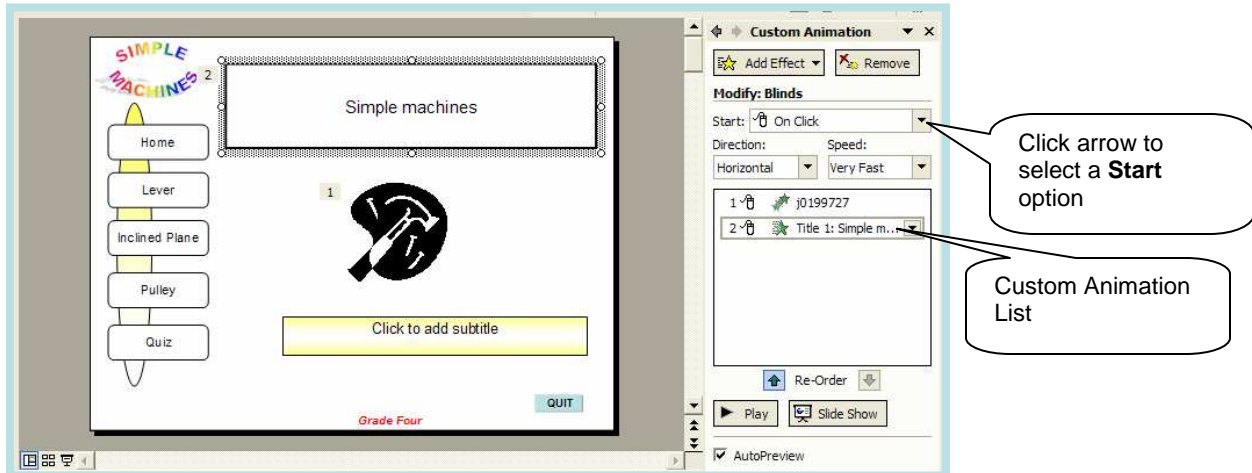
SIMPLE MACHINES

2

Simple machines

Home

Lever

Inclined Plane

Pulley

Quiz

1

Click to add subtitle

QUIT

Grade Four

Custom Animation

Add Effect

Remove

Modify: Blinds

Start: On Click

Direction:

Horizontal

Speed:

Very Fast

1 j0199727

2 Title 1: Simple m...

Re-Order

Play

Slide Show

AutoPreview

Click arrow to select a **Start** option

Custom Animation List